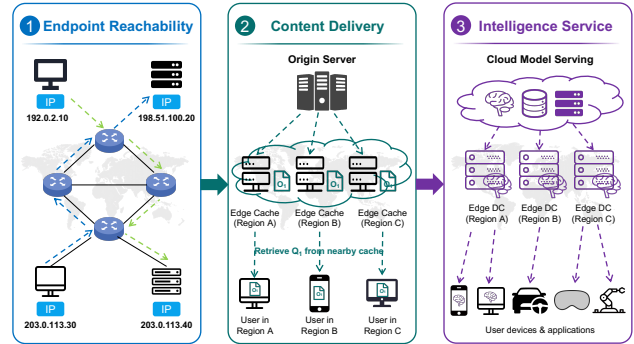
1 Endpoint Reachability

IP
192.0.2.10

IP
198.51.100.20

IP
203.0.113.30

IP
203.0.113.40

2 Content Delivery

Origin Server

$Q_1$

$Q_2$

$Q_3$

Edge Cache (Region A)

Edge Cache (Region B)

Edge Cache (Region C)

Retrieve $Q_1$ from nearby cache

$Q_1$

$Q_2$

$Q_3$

User in Region A

User in Region B

User in Region C

3 Intelligence Service

Cloud Model Serving

Edge DC (Region A)

Edge DC (Region B)

Edge DC (Region C)

User devices & applications